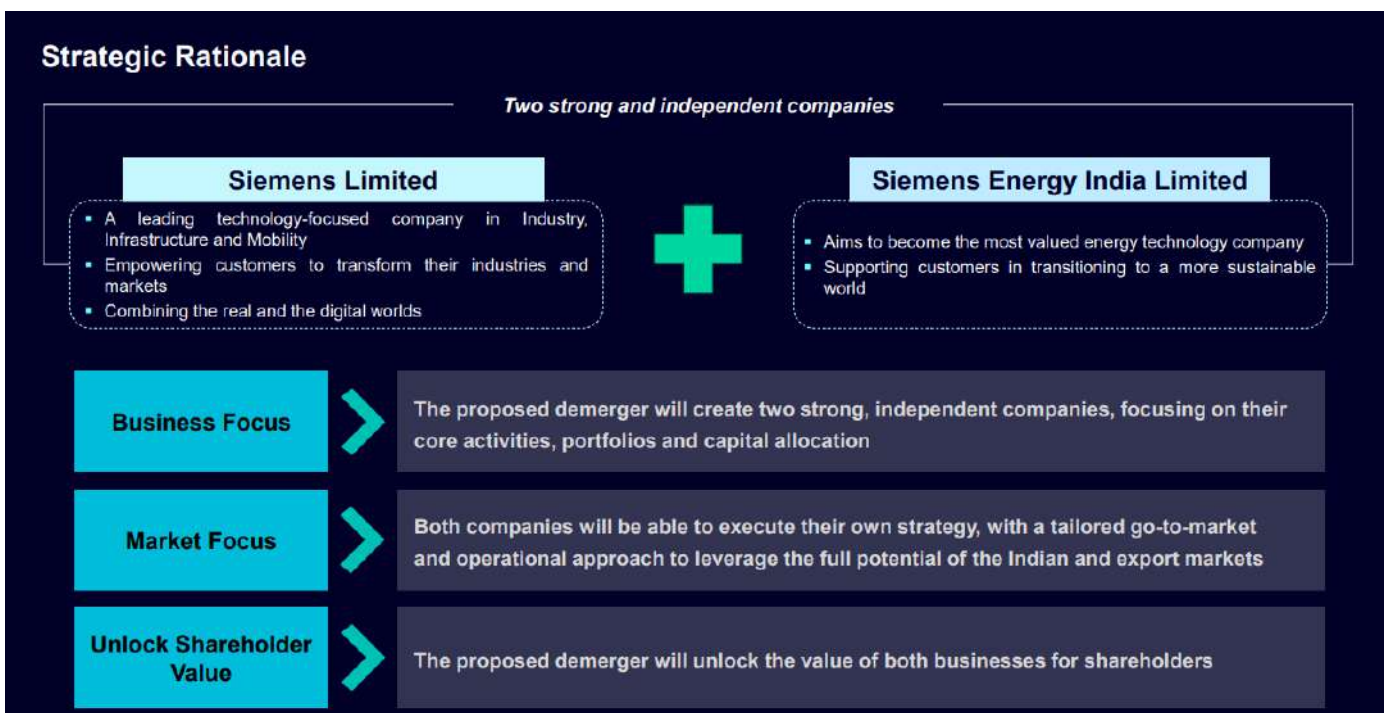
Strategic Rationale

Two strong and independent companies

Siemens Limited

- A leading technology-focused company in Industry, Infrastructure and Mobility
- Empowering customers to transform their industries and markets
- Combining the real and the digital worlds

Siemens Energy India Limited

- Aims to become the most valued energy technology company
- Supporting customers in transitioning to a more sustainable world

Business Focus

The proposed demerger will create two strong, independent companies, focusing on their core activities, portfolios and capital allocation

Market Focus

Both companies will be able to execute their own strategy, with a tailored go-to-market and operational approach to leverage the full potential of the Indian and export markets

Unlock Shareholder Value

The proposed demerger will unlock the value of both businesses for shareholders